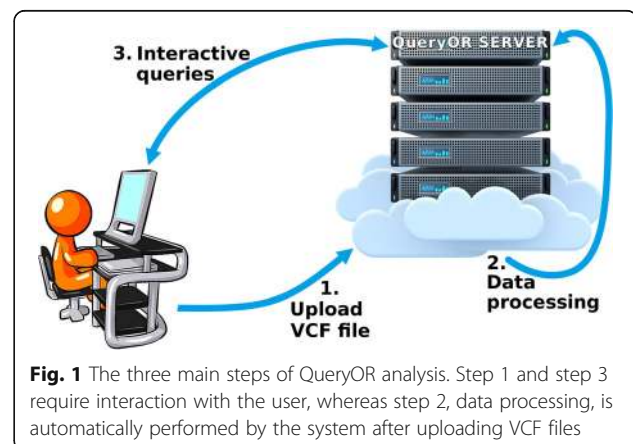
QueryOR SERVER

3. Interactive queries

1. Upload VCF file

2. Data processing

**Fig. 1** The three main steps of QueryOR analysis. Step 1 and step 3 require interaction with the user, whereas step 2, data processing, is automatically performed by the system after uploading VCF files